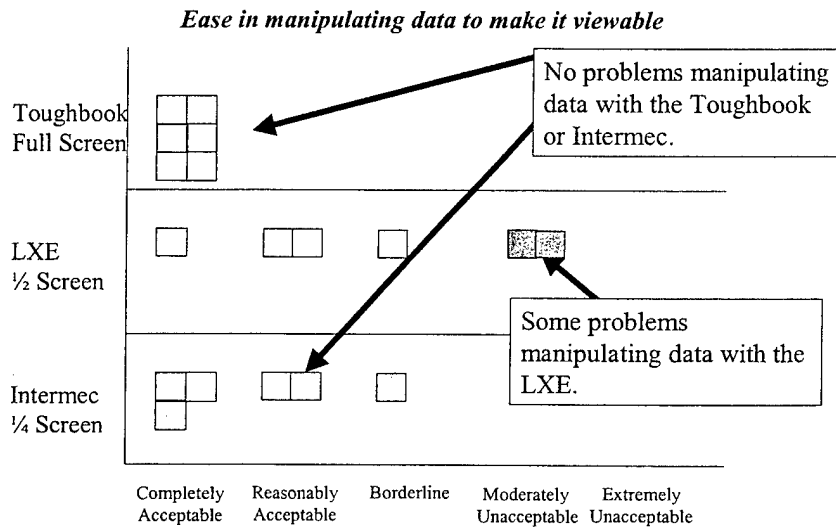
Ease in manipulating data to make it viewable

No problems manipulating data with the Toughbook or Intermec.

Toughbook Full Screen

LXE ½ Screen

Some problems manipulating data with the LXE.

Intermec ¼ Screen

Completely Acceptable

Reasonably Acceptable

Borderline

Moderately Unacceptable

Extremely Unacceptable